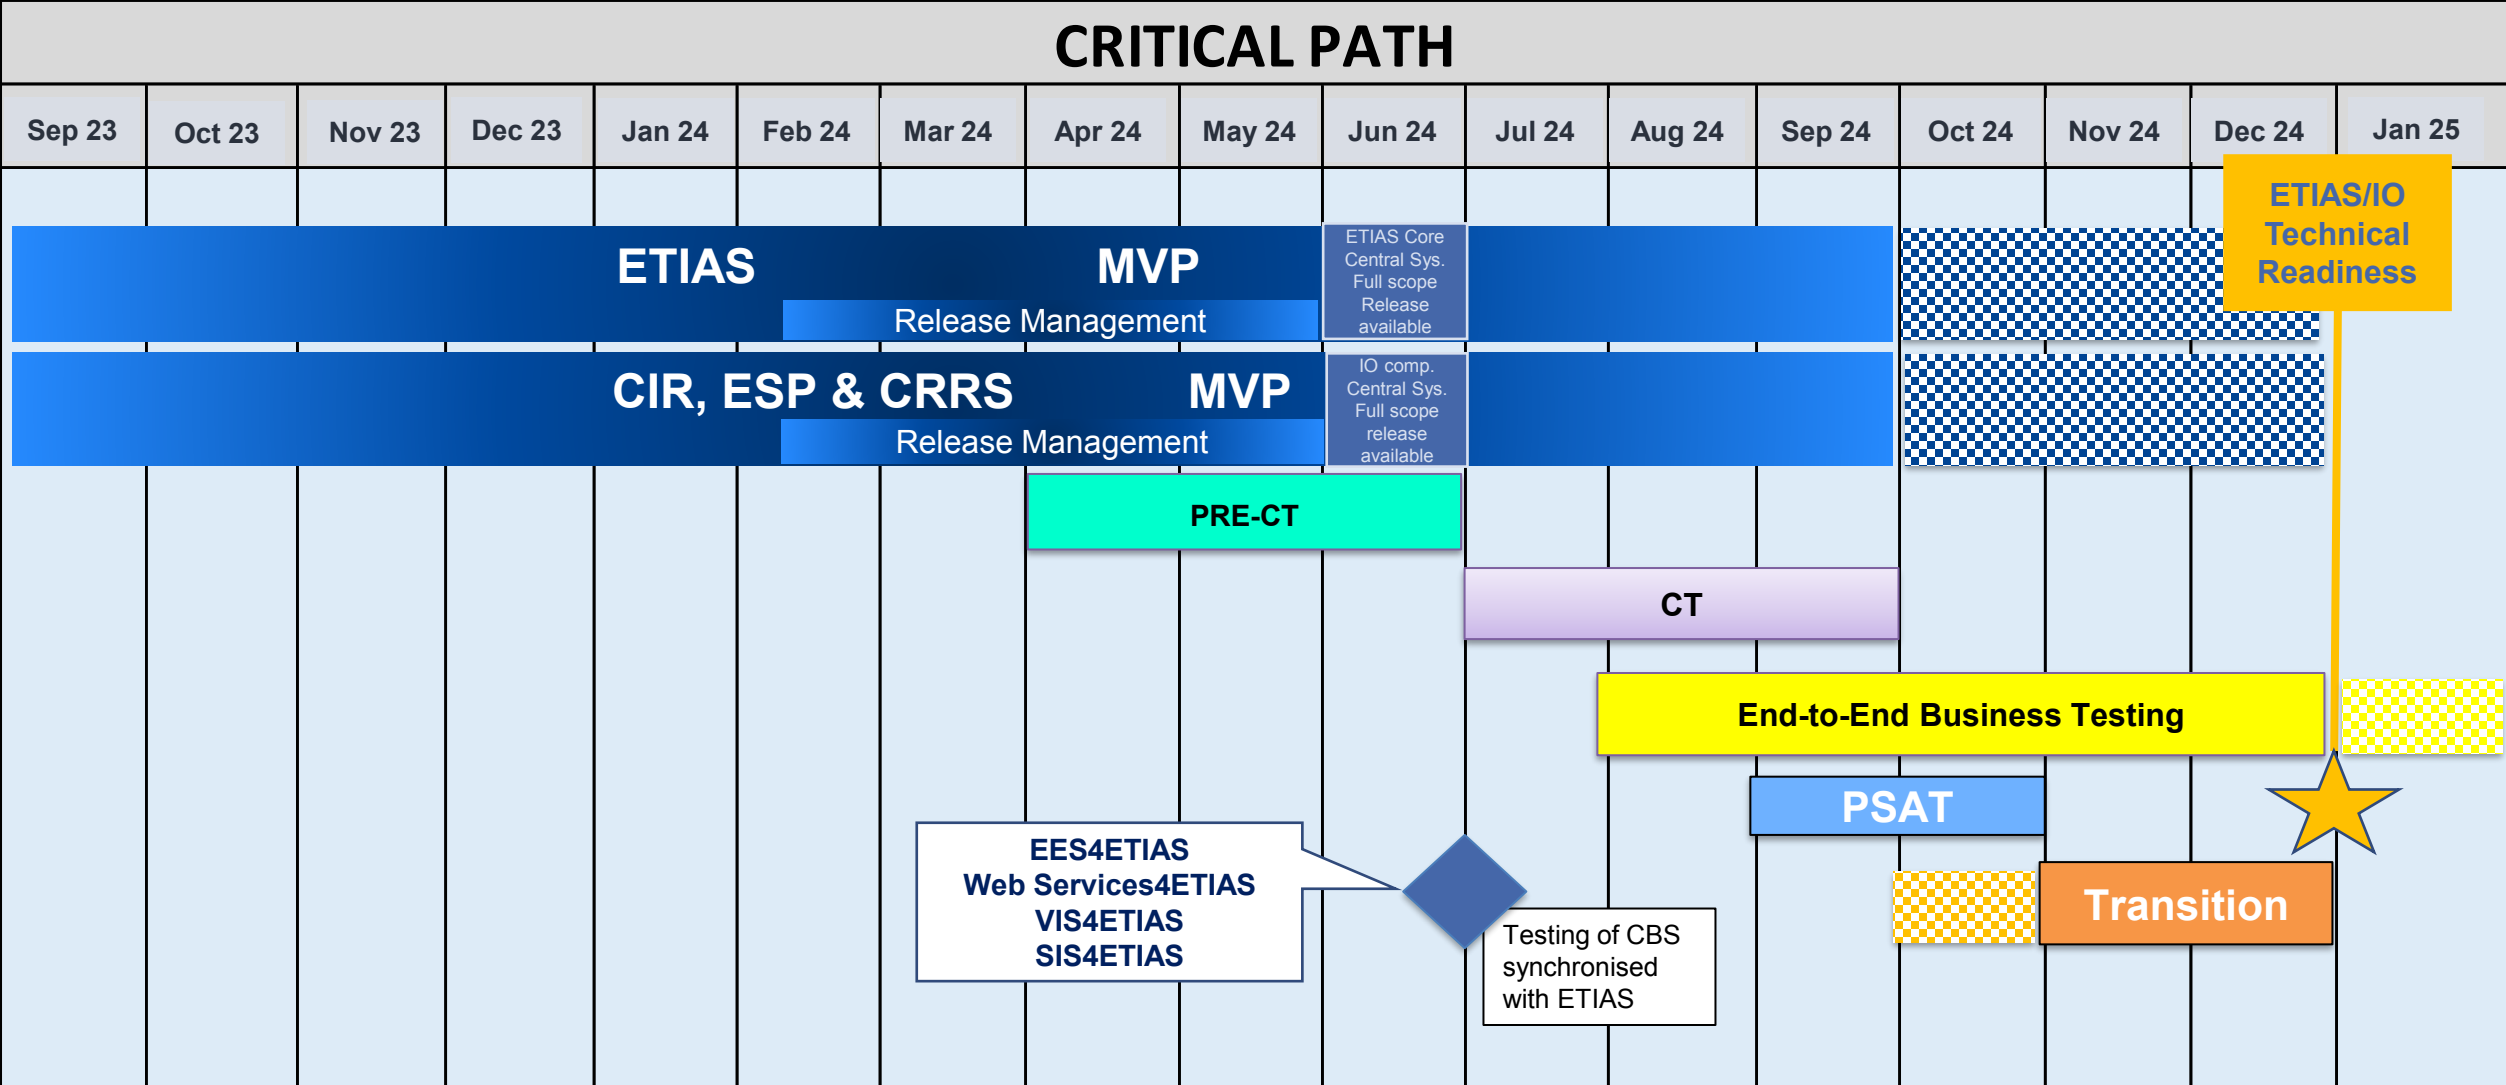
CRITICAL PATH

| Sep 23 | Oct 23 | Nov 23 | Dec 23 | Jan 24 | Feb 24 | Mar 24 | Apr 24 | May 24 | Jun 24 | Jul 24 | Aug 24 | Sep 24 | Oct 24 | Nov 24 | Dec 24 | Jan 25 |
|---|---|---|---|---|---|---|---|---|---|---|---|---|---|---|---|---|

ETIAS/IO Technical Readiness

ETIAS MVP

Release Management

ETIAS Core Central Sys. Full scope Release available

CIR, ESP & CRRS MVP

Release Management

IO comp. Central Sys. Full scope release available

PRE-CT

CT

End-to-End Business Testing

PSAT

Transition

EES4ETIAS
Web Services4ETIAS
VIS4ETIAS
SIS4ETIAS

Testing of CBS synchronised with ETIAS